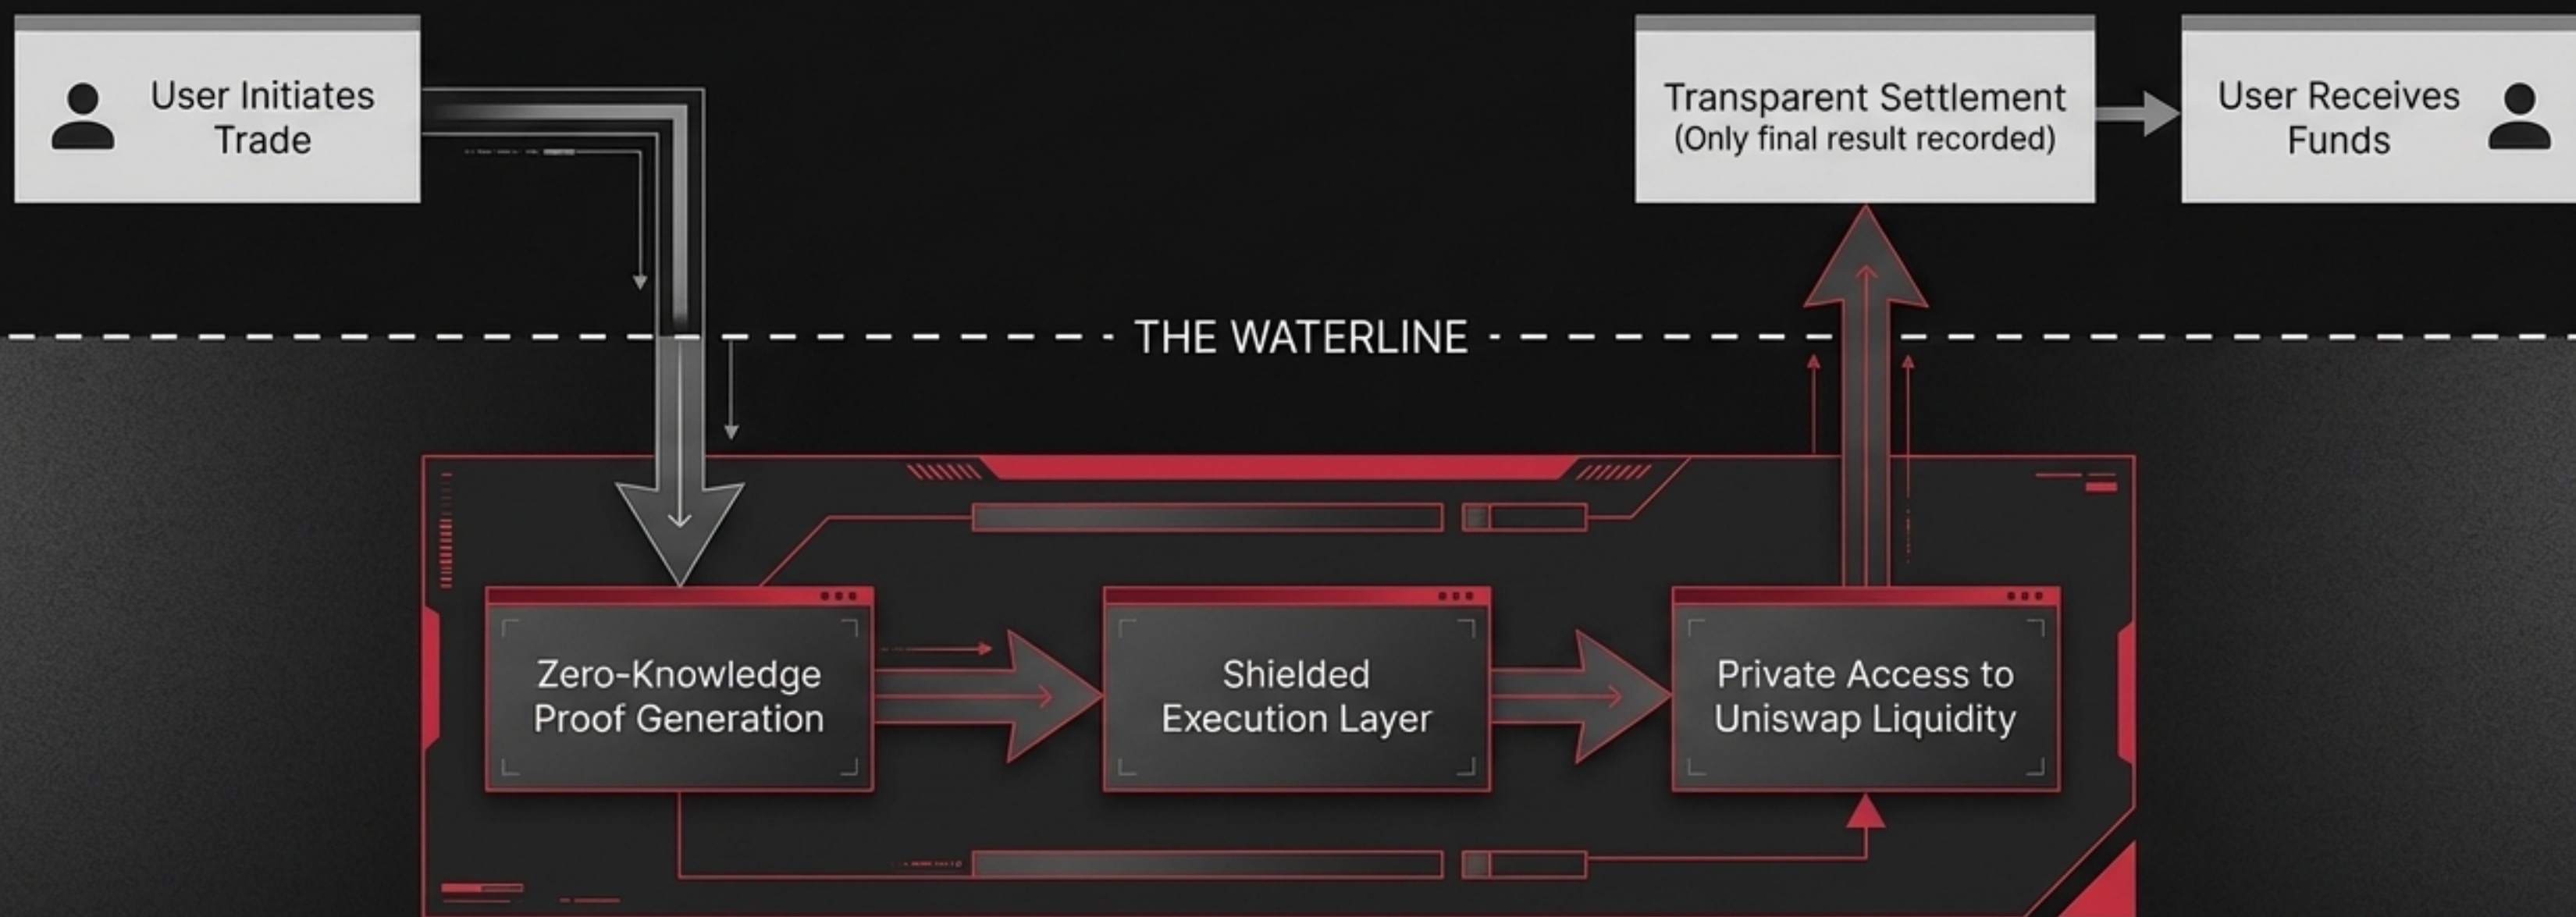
User Initiates Trade

Transparent Settlement (Only final result recorded)

User Receives Funds

THE WATERLINE

Zero-Knowledge Proof Generation

Shielded Execution Layer

Private Access to Uniswap Liquidity